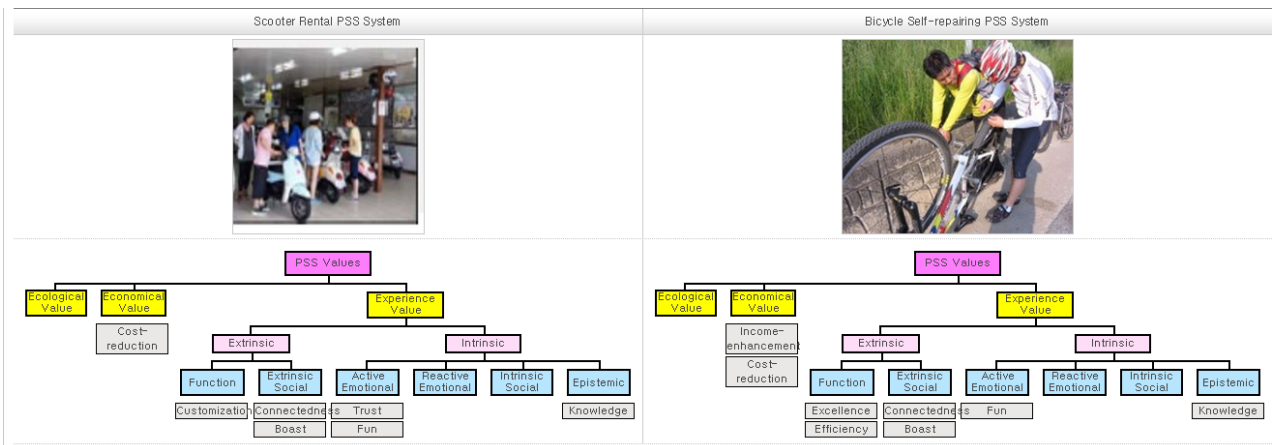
| Scooter Rental PSS System | Bicycle Self-repairing PSS System |
|---|---|

PSS Values

Ecological Value

Economical Value

Cost-reduction

Experience Value

Extrinsic

Intrinsic

Function

Extrinsic Social

Active Emotional

Reactive Emotional

Intrinsic Social

Epistemic

Customization

Connectedness

Trust

Boast

Fun

Knowledge

PSS Values

Ecological Value

Economical Value

Income-enhancement

Cost-reduction

Experience Value

Extrinsic

Intrinsic

Function

Extrinsic Social

Active Emotional

Reactive Emotional

Intrinsic Social

Epistemic

Excellence

Efficiency

Connectedness

Boast

Fun

Knowledge